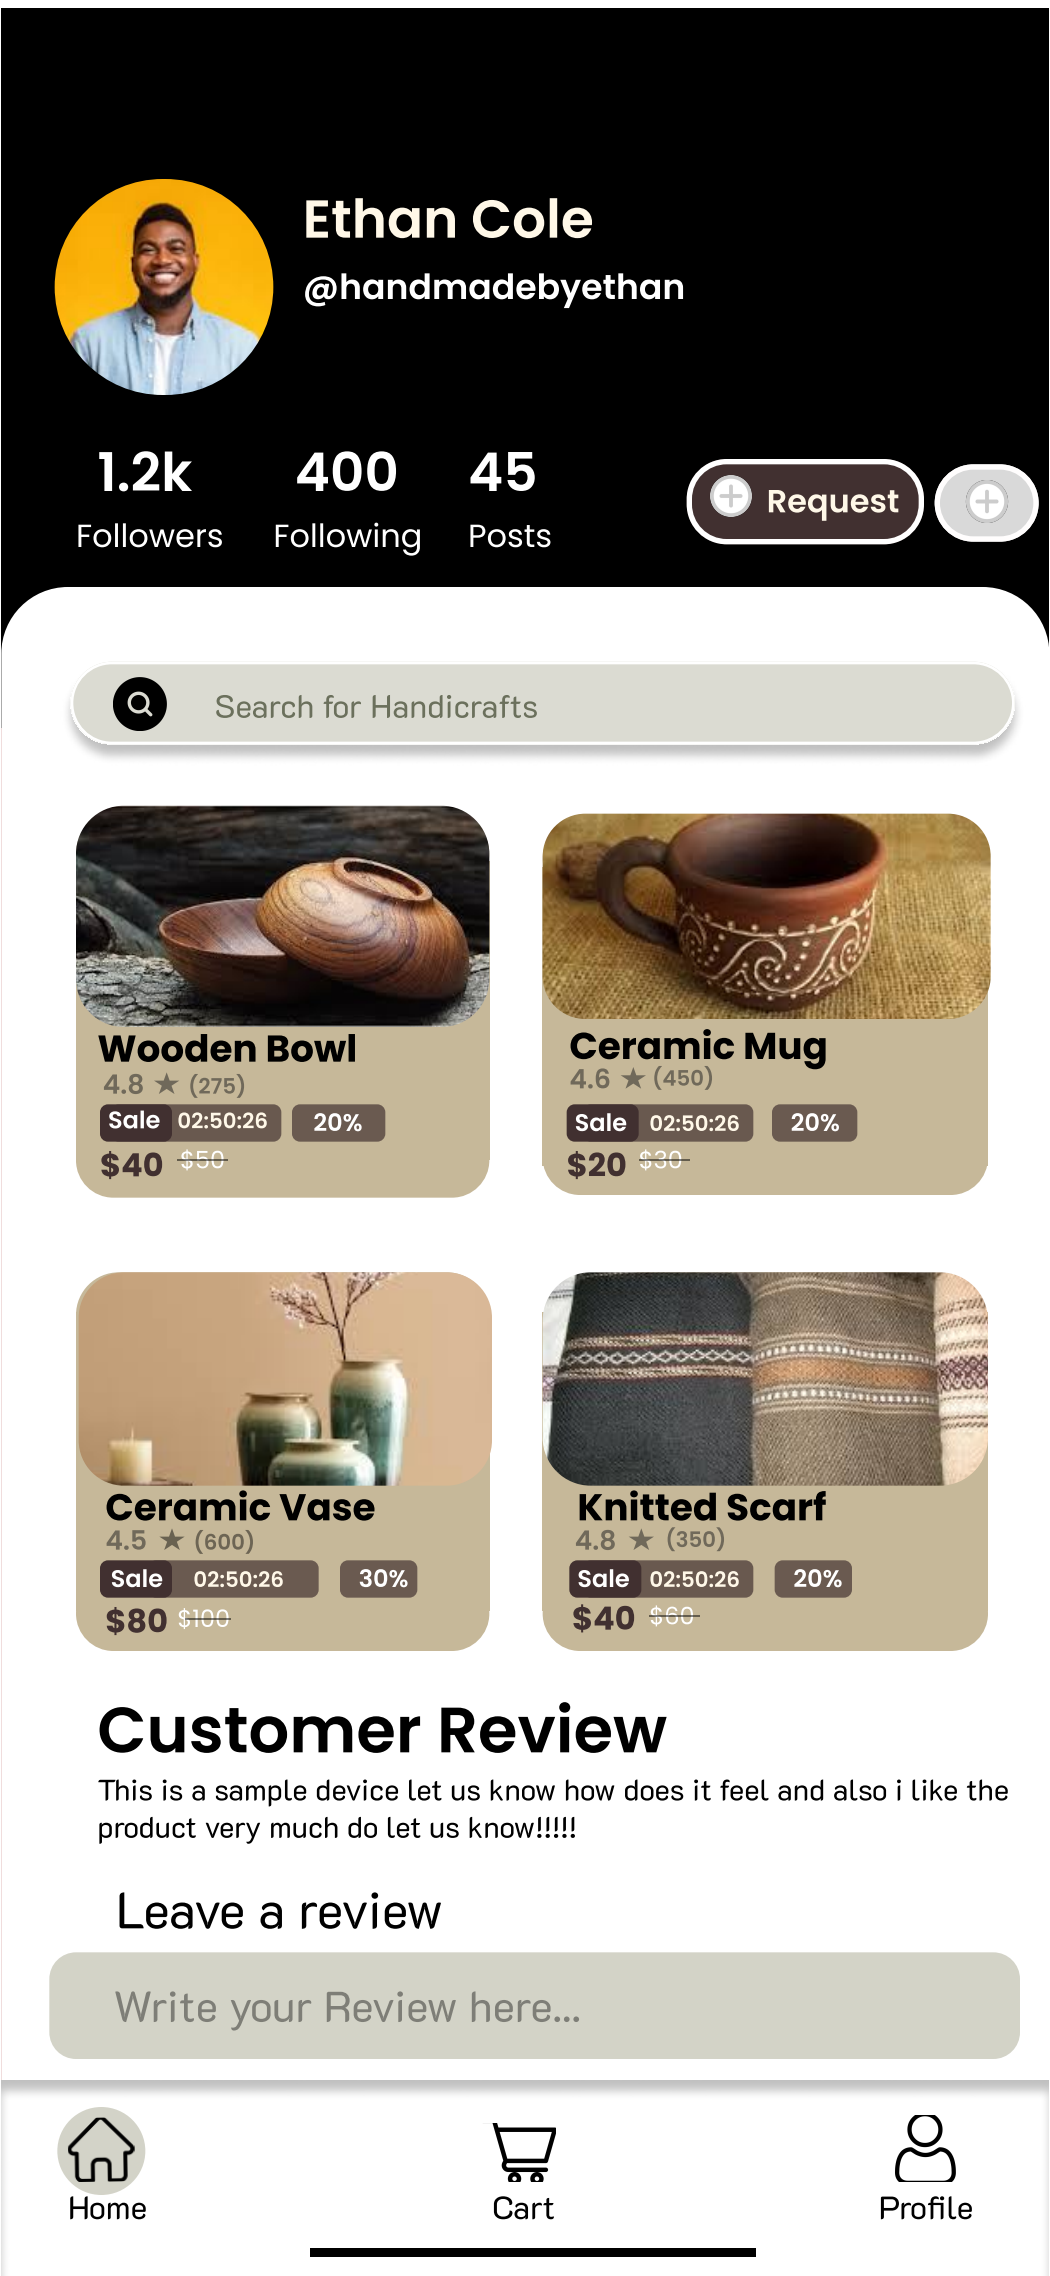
Ethan Cole
@handmadebyethan

1.2k
Followers

400
Following

45
Posts

Request

Search for Handicrafts

Wooden Bowl
4.8 ★ (275)
Sale 02:50:26 20%
$40 $50

Ceramic Mug
4.6 ★ (450)
Sale 02:50:26 20%
$20 $30

Ceramic Vase
4.5 ★ (600)
Sale 02:50:26 30%
$80 $100

Knitted Scarf
4.8 ★ (350)
Sale 02:50:26 20%
$40 $60

Customer Review
This is a sample device let us know how does it feel and also i like the product very much do let us know!!!!!

Leave a review

Write your Review here...

Home
Cart
Profile